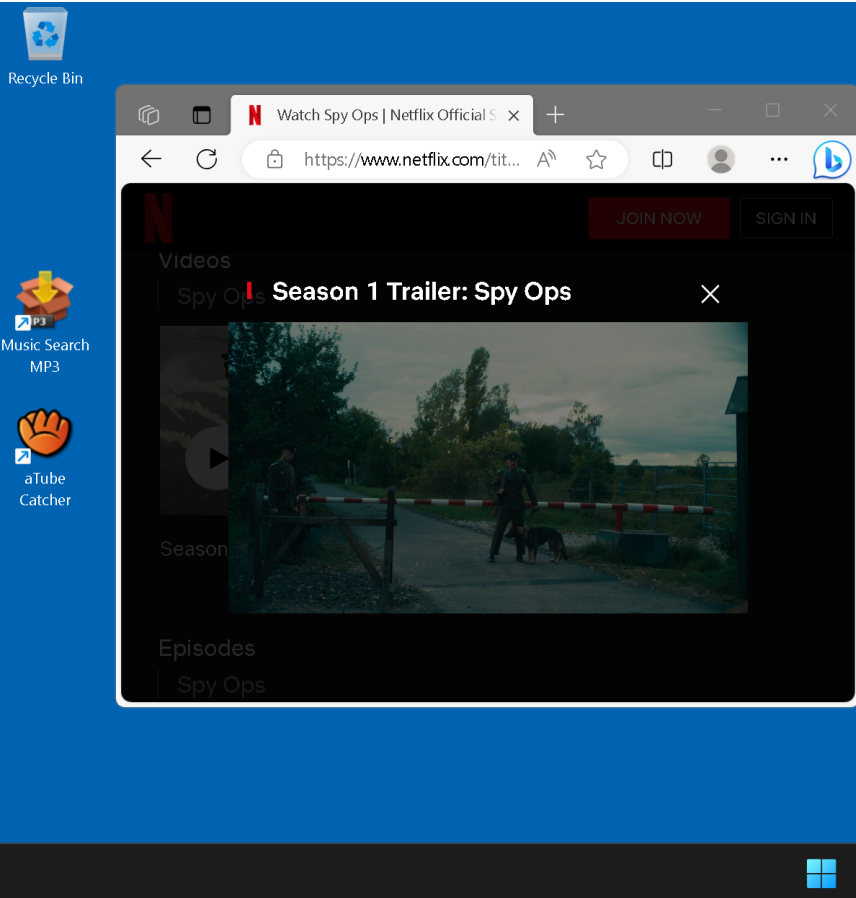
Recycle Bin

Music Search MP3

aTube Catcher

Watch Spy Ops | Netflix Official S

https://www.netflix.com/tit...

JOIN NOW

SIGN IN

Videos

Spy Ops

Season 1 Trailer: Spy Ops

Season

Episodes

Spy Ops